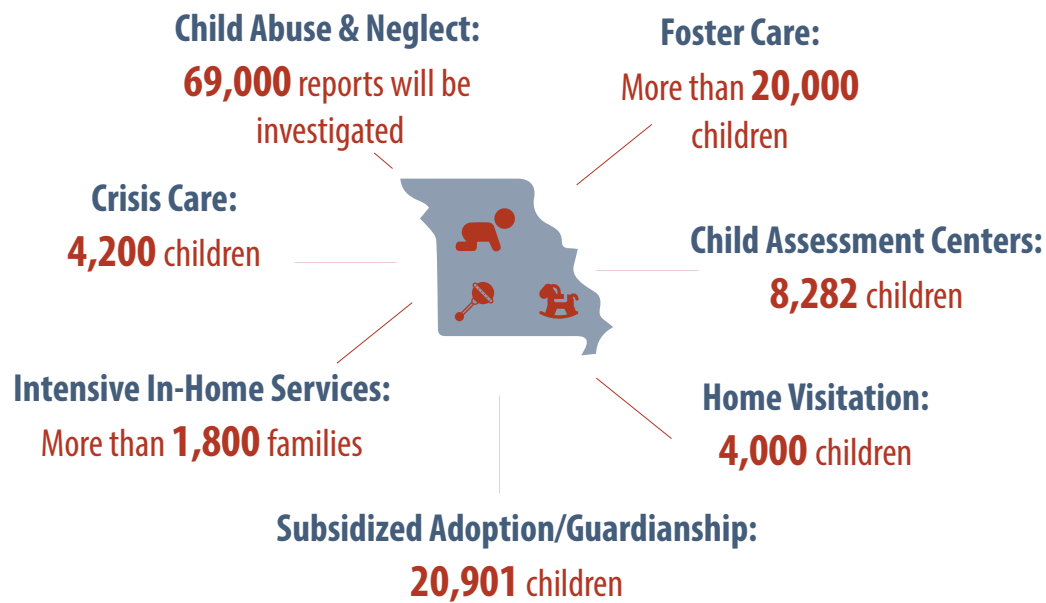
Child Abuse & Neglect:
69,000 reports will be investigated

Foster Care:
More than 20,000 children

Crisis Care:
4,200 children

Child Assessment Centers:
8,282 children

Intensive In-Home Services:
More than 1,800 families

Home Visitation:
4,000 children

Subsidized Adoption/Guardianship:
20,901 children